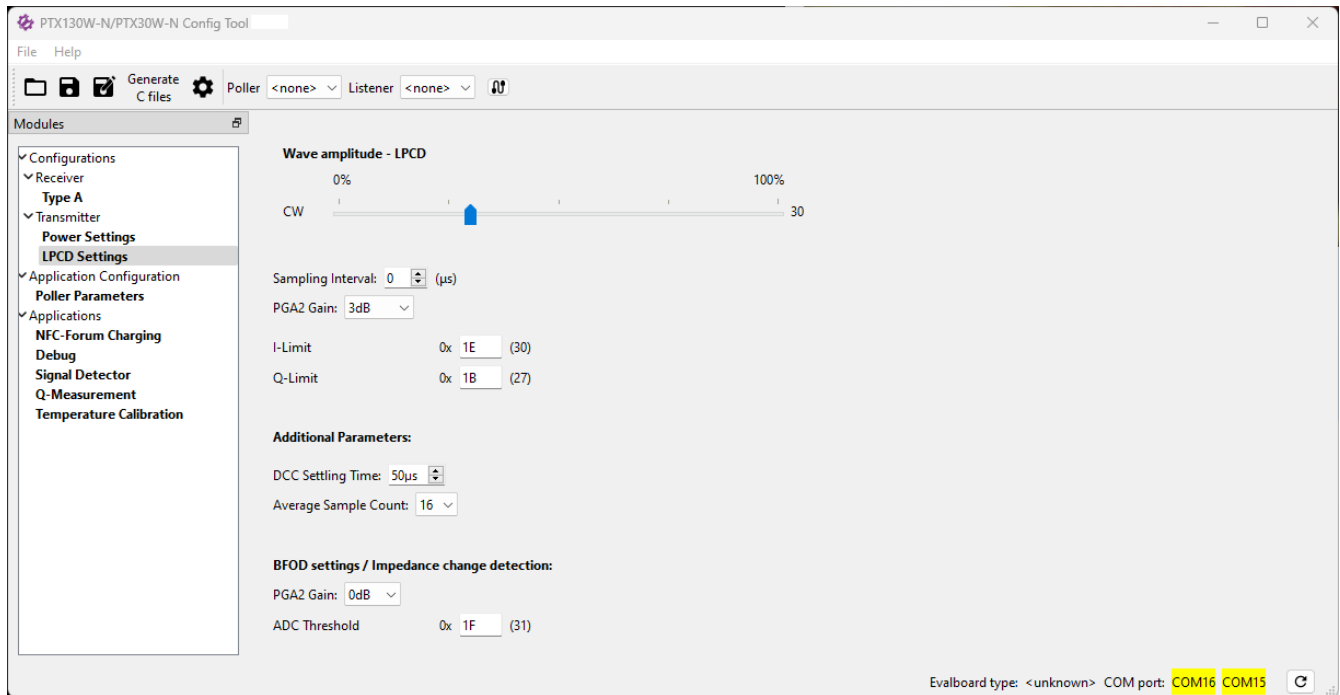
PTX130W-N/PTX30W-N Config Tool

File Help

Generate C files

Poller <none>

Listener <none>

Modules

Configurations
Receiver
Type A
Transmitter
Power Settings
LPCD Settings
Application Configuration
Poller Parameters
Applications
NFC-Forum Charging
Debug
Signal Detector
Q-Measurement
Temperature Calibration

Wave amplitude - LPCD

0%

100%

CW

30

Sampling Interval: 0 (µs)

PGA2 Gain: 3dB

I-Limit 0x 1E (30)

Q-Limit 0x 1B (27)

Additional Parameters:

DCC Settling Time: 50µs

Average Sample Count: 16

BFOD settings / Impedance change detection:

PGA2 Gain: 0dB

ADC Threshold 0x 1F (31)

Evalboard type: <unknown> COM port: COM16 COM15